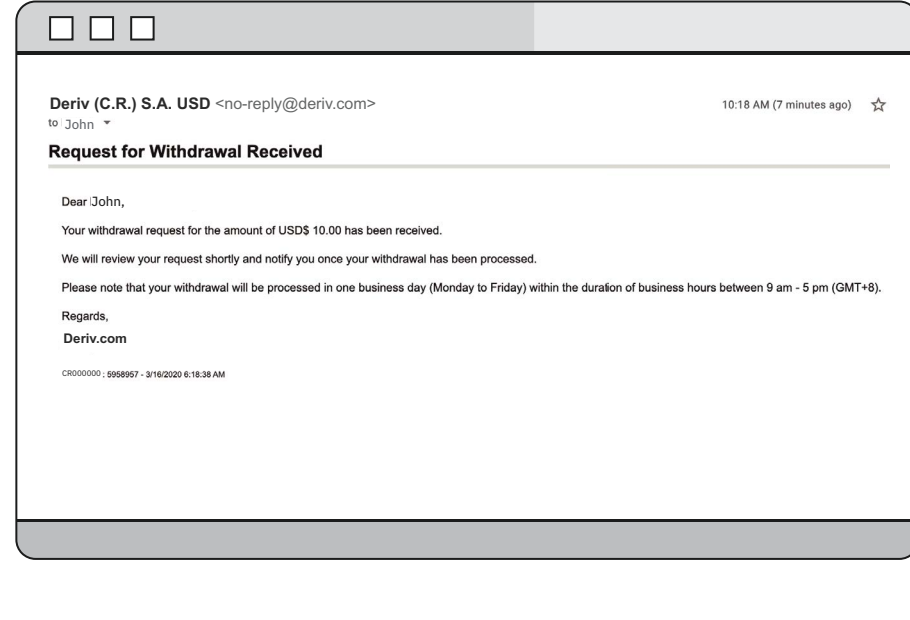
Deriv (C.R.) S.A. USD <no-reply@deriv.com>
to John

10:18 AM (7 minutes ago)

Request for Withdrawal Received

Dear John,

Your withdrawal request for the amount of USD$ 10.00 has been received.

We will review your request shortly and notify you once your withdrawal has been processed.

Please note that your withdrawal will be processed in one business day (Monday to Friday) within the duration of business hours between 9 am - 5 pm (GMT+8).

Regards,

Deriv.com

CR000000 ; 5958957 - 3/16/2020 6:18:38 AM